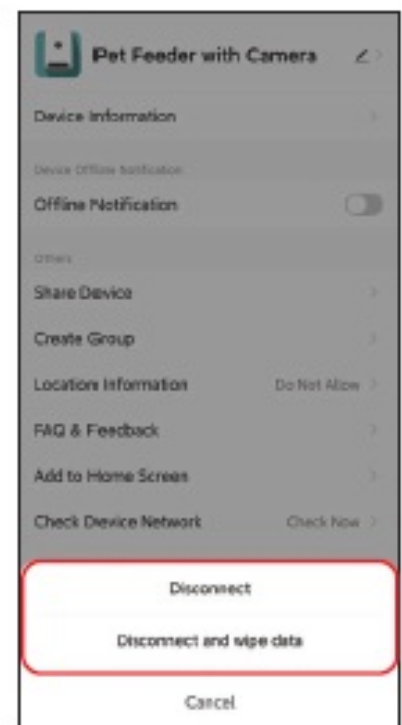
Pet Feeder with Camera

Device Information

Device Offline Notification

Offline Notification

Others

Share Device

Create Group

Location Information Do Not Allow

FAQ & Feedback

Add to Home Screen

Check Device Network Check Now

Disconnect

Disconnect and wipe data

Cancel